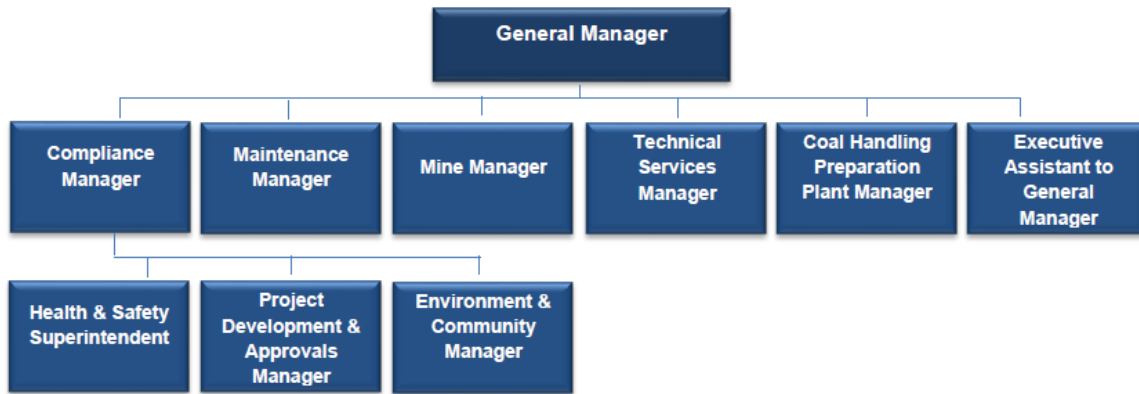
General Manager

Compliance Manager

Maintenance Manager

Mine Manager

Technical Services Manager

Coal Handling Preparation Plant Manager

Executive Assistant to General Manager

Health & Safety Superintendent

Project Development & Approvals Manager

Environment & Community Manager